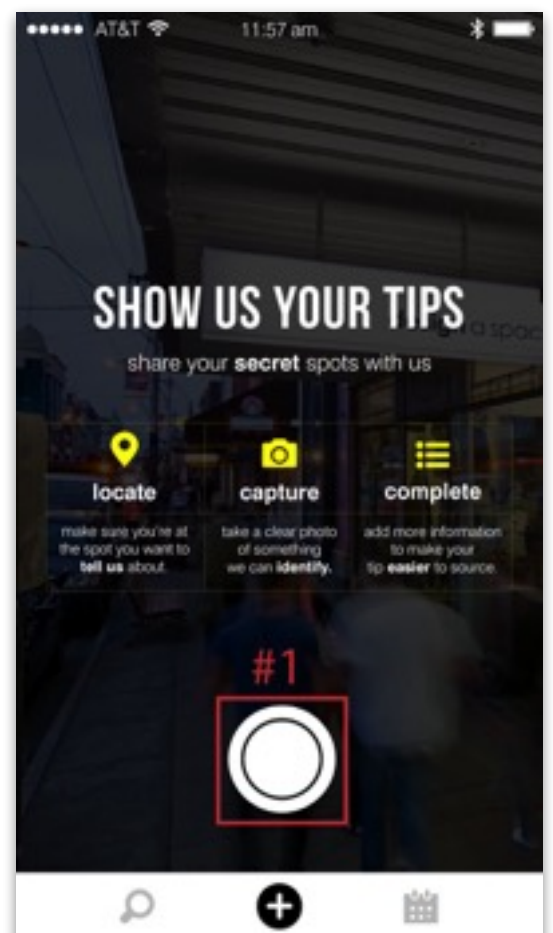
••••• AT&T 11:57 am

SHOW US YOUR TIPS

share your **secret** spots with us

locate

make sure you're at the spot you want to **tell us** about.

capture

take a clear photo of something we can **identify.**

complete

add more information to make your tip **easier** to source.

#1